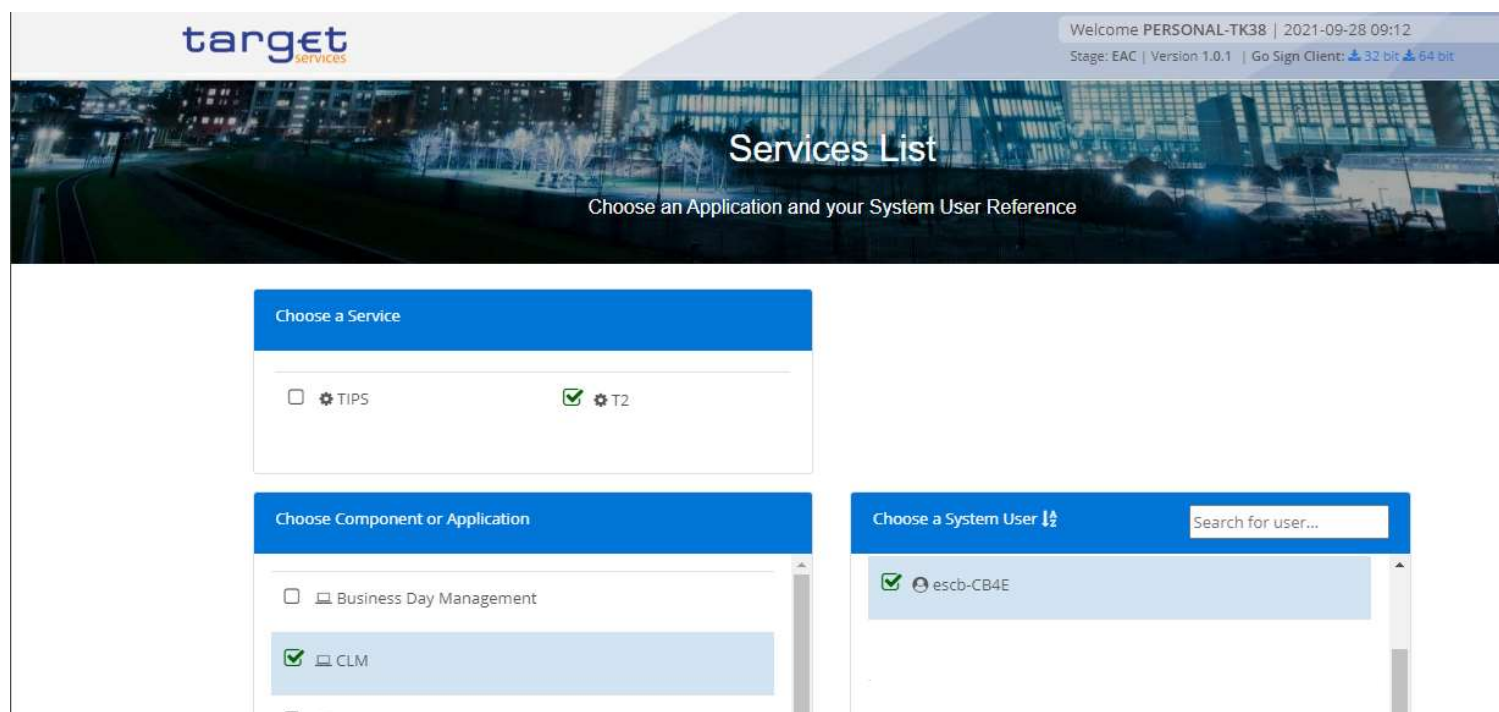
target
services

Welcome PERSONAL-TK38 | 2021-09-28 09:12
Stage: EAC | Version 1.0.1 | Go Sign Client: 32 bit 64 bit

Services List

Choose an Application and your System User Reference

Choose a Service

TIPS

T2

Choose Component or Application

Business Day Management

CLM

Choose a System User

Search for user...

escb-CB4E